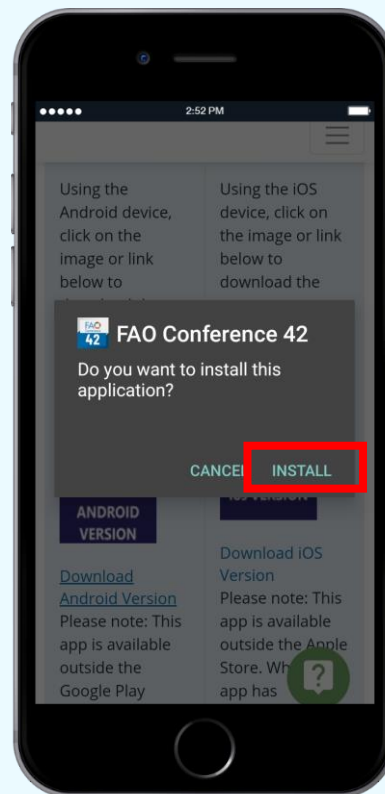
●●●●● 2:52 PM

Using the Android device, click on the image or link below to

Using the iOS device, click on the image or link below to download the

FAO 42 FAO Conference 42

Do you want to install this application?

CANCEL INSTALL

ANDROID VERSION

IOS VERSION

Download Android Version

Please note: This app is available outside the Google Play

Download iOS Version

Please note: This app is available outside the Apple Store. Wh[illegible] app has

?